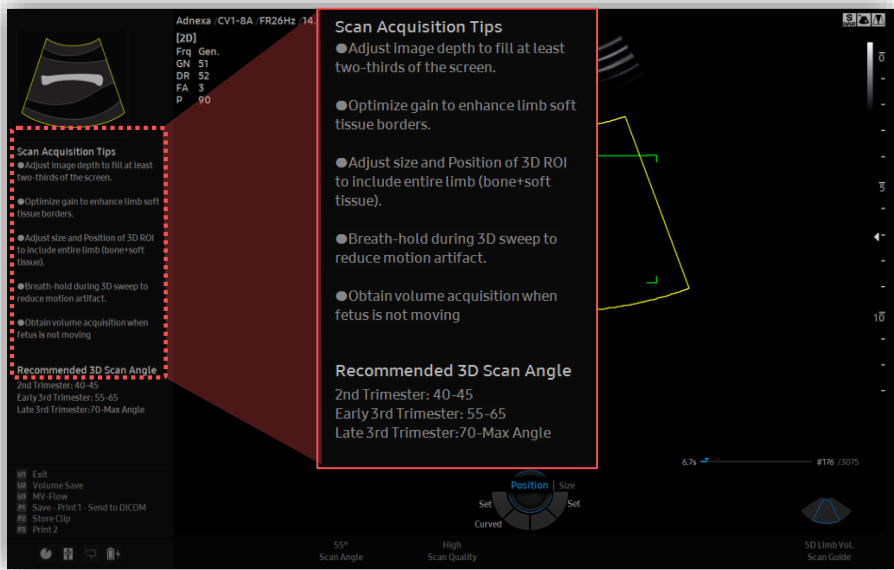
Adnexa /CV1-8A /FR26Hz /14.

[2D]
Frq Gen.
GN 51
DR 52
FA 3
P 90

Scan Acquisition Tips
●Adjust image depth to fill at least two-thirds of the screen.

●Optimize gain to enhance limb soft tissue borders.

●Adjust size and Position of 3D ROI to include entire limb (bone+soft tissue).

●Breath-hold during 3D sweep to reduce motion artifact.

●Obtain volume acquisition when fetus is not moving

Recommended 3D Scan Angle
2nd Trimester: 40-45
Early 3rd Trimester: 55-65
Late 3rd Trimester:70-Max Angle

Scan Acquisition Tips
●Adjust image depth to fill at least two-thirds of the screen.

●Optimize gain to enhance limb soft tissue borders.

●Adjust size and Position of 3D ROI to include entire limb (bone+soft tissue).

●Breath-hold during 3D sweep to reduce motion artifact.

●Obtain volume acquisition when fetus is not moving

Recommended 3D Scan Angle
2nd Trimester: 40-45
Early 3rd Trimester: 55-65
Late 3rd Trimester:70-Max Angle

0
5
10

6.7s
#176 /3075

U1 Exit
U2 Volume Save
U3 MV-Flow
P1 Save - Print 1 - Send to DICOM
P2 Store Clip
P3 Print 2

Position | Size
Set
Set
Curved

55°
Scan Angle

High
Scan Quality

5D Limb Vol.
Scan Guide